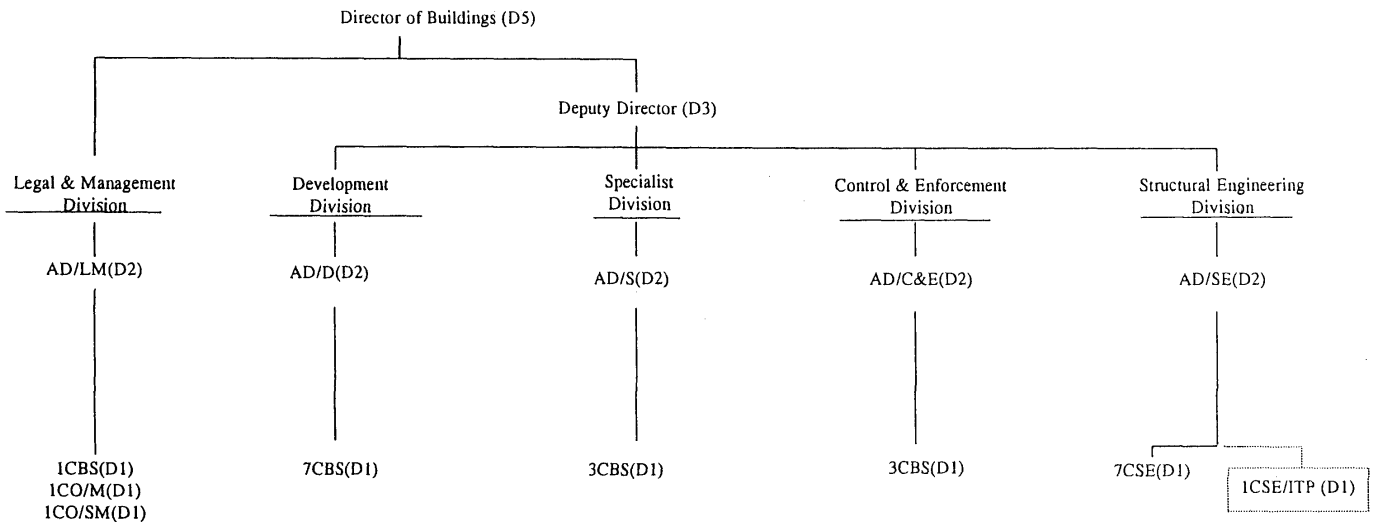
Director of Buildings (D5)

Deputy Director (D3)

Legal & Management Division

AD/LM(D2)

1CBS(D1)
1CO/M(D1)
1CO/SM(D1)

Development Division

AD/D(D2)

7CBS(D1)

Specialist Division

AD/S(D2)

3CBS(D1)

Control & Enforcement Division

AD/C&E(D2)

3CBS(D1)

Structural Engineering Division

AD/SE(D2)

7CSE(D1)

1CSE/ITP (D1)